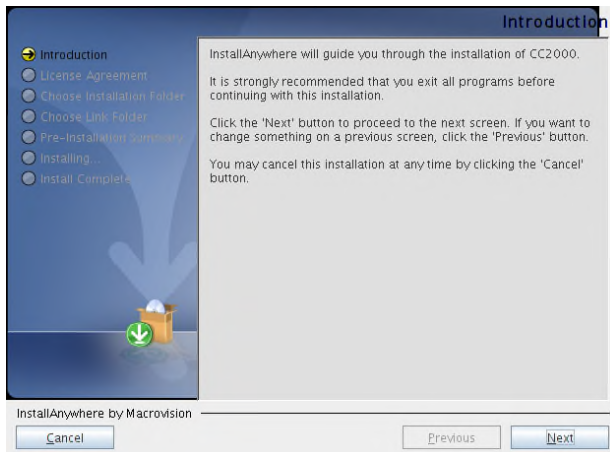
Introduction

Introduction
License Agreement
Choose Installation Folder
Choose Link Folder
Pre-Installation Summary
Installing...
Install Complete

InstallAnywhere will guide you through the installation of CC2000.

It is strongly recommended that you exit all programs before continuing with this installation.

Click the 'Next' button to proceed to the next screen. If you want to change something on a previous screen, click the 'Previous' button.

You may cancel this installation at any time by clicking the 'Cancel' button.

InstallAnywhere by Macrovision

Cancel

Previous

Next